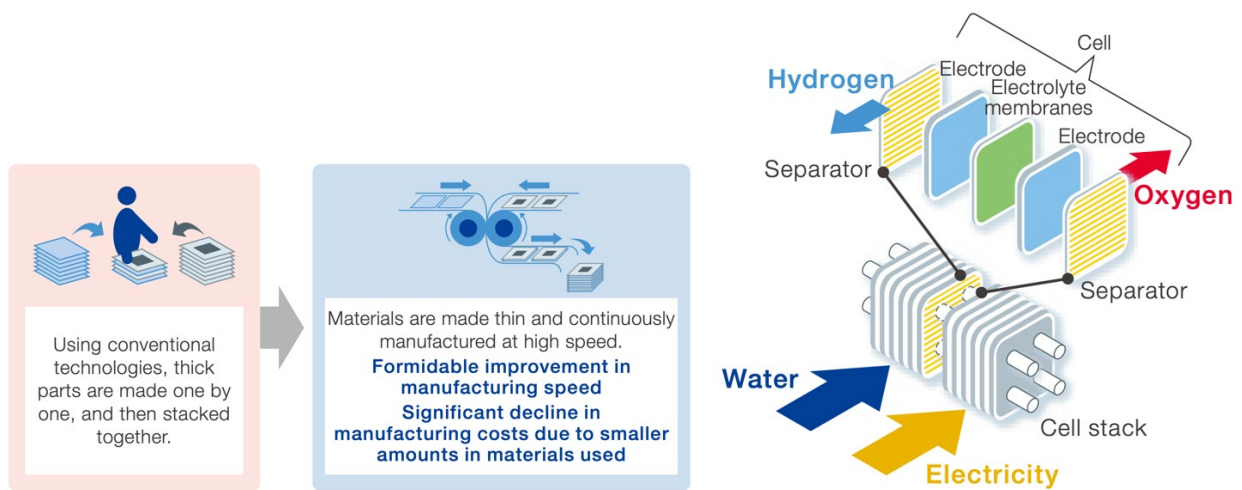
Using conventional technologies, thick parts are made one by one, and then stacked together.

Materials are made thin and continuously manufactured at high speed.

Formidable improvement in manufacturing speed

Significant decline in manufacturing costs due to smaller amounts in materials used

Cell

Hydrogen

Electrode

Electrolyte membranes

Electrode

Separator

Oxygen

Separator

Water

Cell stack

Electricity